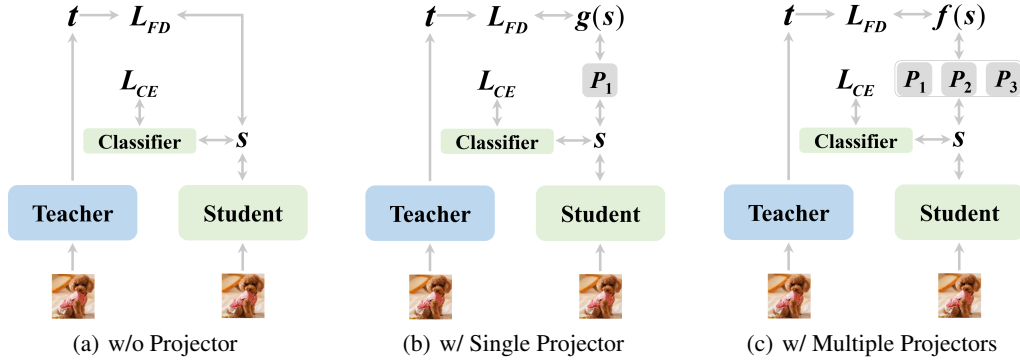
$t$ $L_{FD}$

$L_{CE}$

Classifier $s$

Teacher Student

(a) w/o Projector

$t$ $L_{FD}$ $g(s)$

$P_1$

$L_{CE}$

Classifier $s$

Teacher Student

(b) w/ Single Projector

$t$ $L_{FD}$ $f(s)$

$L_{CE}$ $P_1$ $P_2$ $P_3$

Classifier $s$

Teacher Student

(c) w/ Multiple Projectors